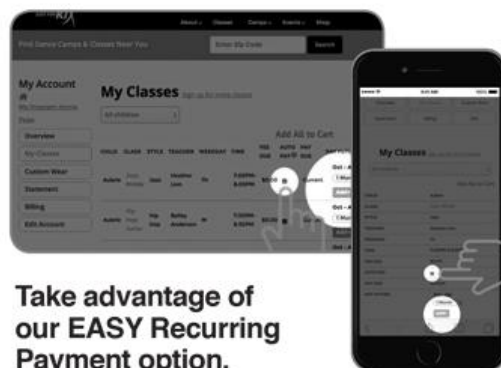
About Classes Camps Events Shop

Find Dance Camps & Classes Near You

Enter Zip Code

Search

My Account

Overview

My Classes

Custom Wear

Statement

Billing

Edit Account

My Classes

All children

Add All to Cart

| CHILD | CLASS | STYLE | TEACHER | WEEKDAY | TIME | FEE DUE | AUTO PAY | PAY NOW |
|---|---|---|---|---|---|---|---|---|
| Adelle | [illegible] | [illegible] | Heather Lam | Th | 7:00PM 8:00PM | $0.00 | | |
| Adelle | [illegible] | Hip Hop | Bailey Anderson | M | 7:00PM 8:00PM | $0.00 | | |

My Classes

Take advantage of our EASY Recurring Payment option.